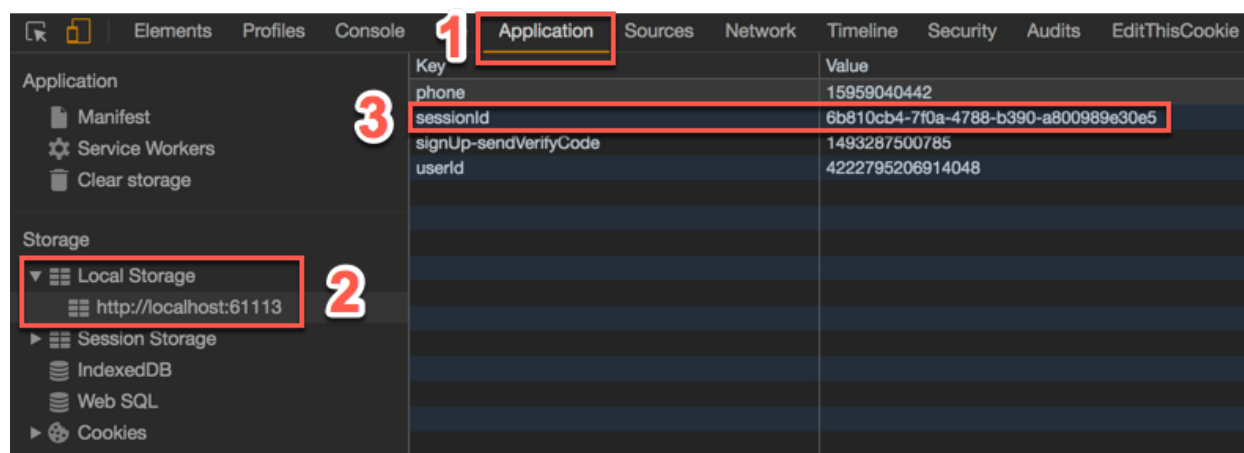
Elements Profiles Console 1 Application Sources Network Timeline Security Audits EditThisCookie

Application
Manifest
Service Workers
Clear storage

Storage
Local Storage
http://localhost:61113
2
Session Storage
IndexedDB
Web SQL
Cookies

3

| Key | Value |
|---|---|
| phone | 15959040442 |
| sessionId | 6b810cb4-7f0a-4788-b390-a800989e30e5 |
| signUp-sendVerifyCode | 1493287500785 |
| userId | 4222795206914048 |